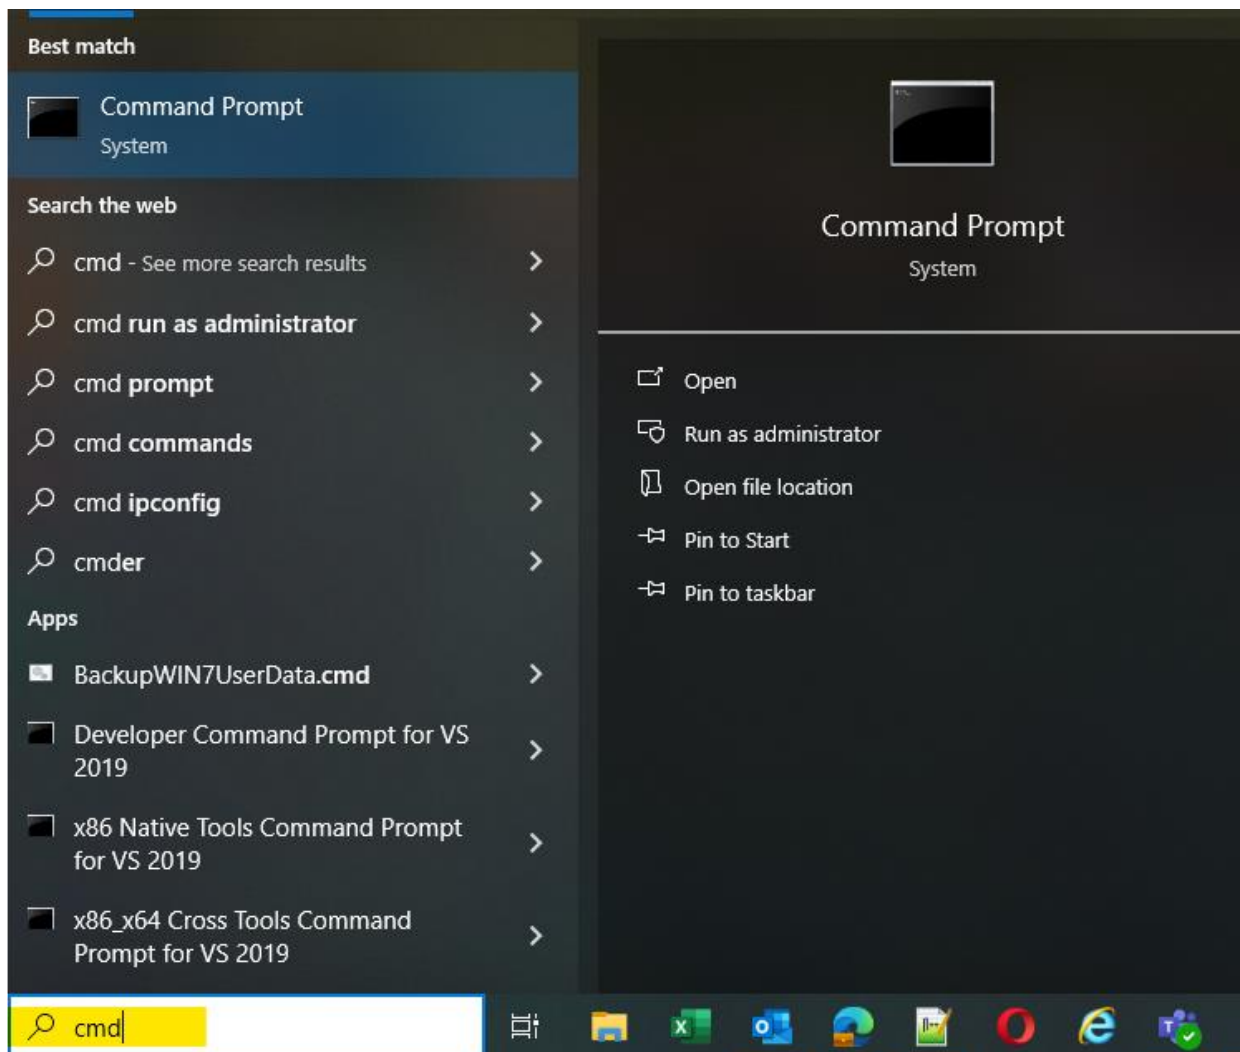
Best match

Command Prompt
System

Search the web

cmd - See more search results

cmd run as administrator

cmd prompt

cmd commands

cmd ipconfig

cmder

Apps

BackupWIN7UserData.cmd

Developer Command Prompt for VS 2019

x86 Native Tools Command Prompt for VS 2019

x86_x64 Cross Tools Command Prompt for VS 2019

Command Prompt
System

Open

Run as administrator

Open file location

Pin to Start

Pin to taskbar

cmd